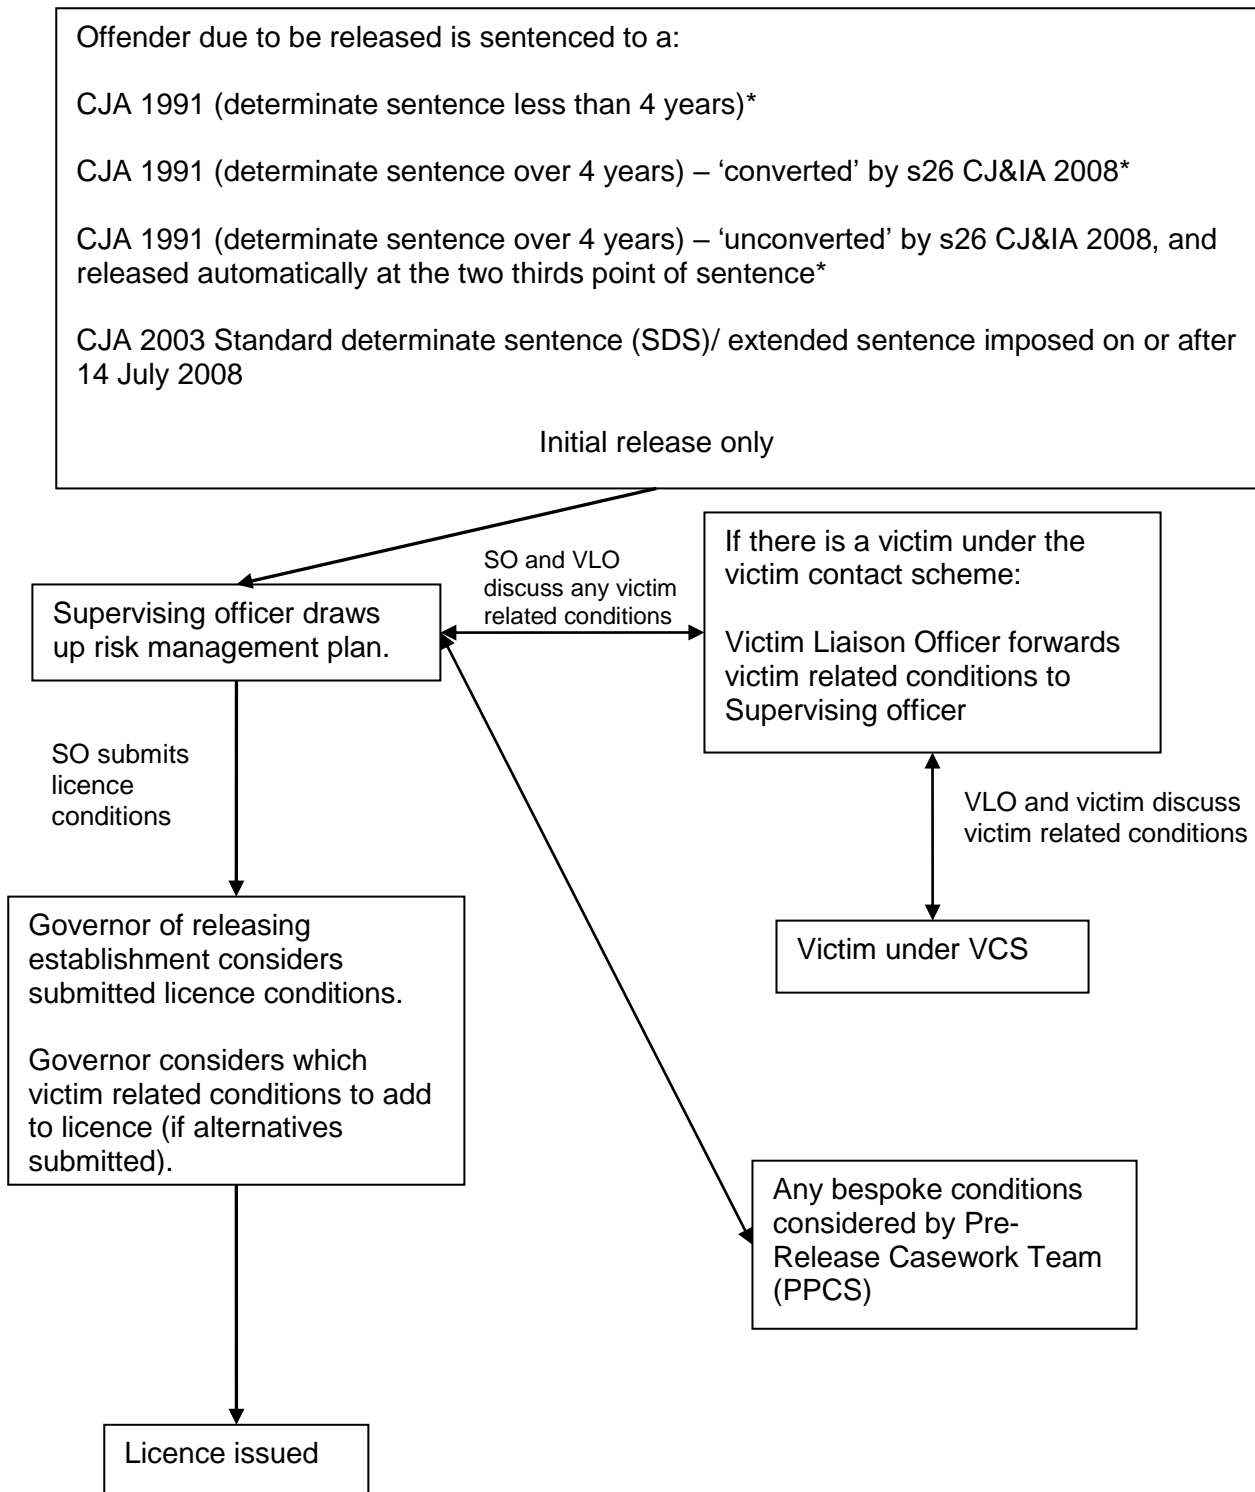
Offender due to be released is sentenced to a:

CJA 1991 (determinate sentence less than 4 years)*

CJA 1991 (determinate sentence over 4 years) – 'converted' by s26 CJ&IA 2008*

CJA 1991 (determinate sentence over 4 years) – 'unconverted' by s26 CJ&IA 2008, and released automatically at the two thirds point of sentence*

CJA 2003 Standard determinate sentence (SDS)/ extended sentence imposed on or after 14 July 2008

Initial release only

Supervising officer draws up risk management plan.

SO and VLO discuss any victim related conditions

If there is a victim under the victim contact scheme:

Victim Liaison Officer forwards victim related conditions to Supervising officer

VLO and victim discuss victim related conditions

Victim under VCS

SO submits licence conditions

Governor of releasing establishment considers submitted licence conditions.

Governor considers which victim related conditions to add to licence (if alternatives submitted).

Any bespoke conditions considered by Pre-Release Casework Team (PPCS)

Licence issued